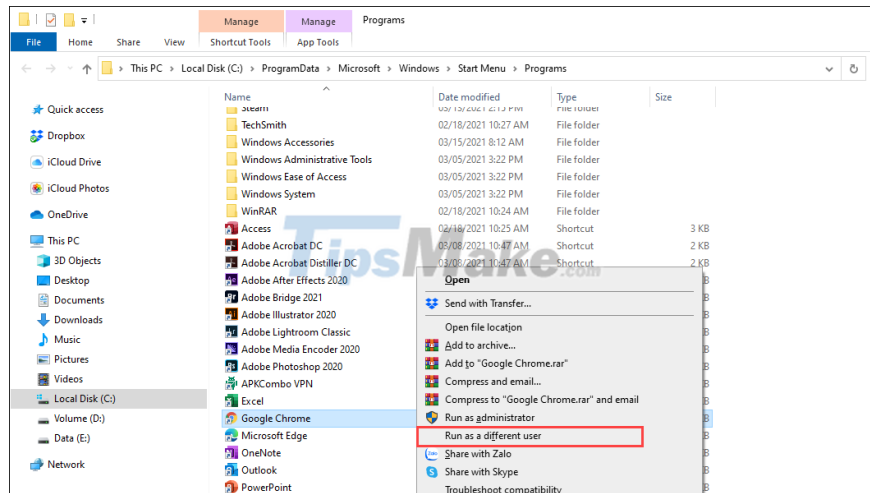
Manage | Manage | Programs

File | Home | Share | View | Shortcut Tools | App Tools

This PC > Local Disk (C:) > ProgramData > Microsoft > Windows > Start Menu > Programs

Quick access
Dropbox
iCloud Drive
iCloud Photos
OneDrive
This PC
3D Objects
Desktop
Documents
Downloads
Music
Pictures
Videos
Local Disk (C:)
Volume (D:)
Data (E:)
Network

| Name | Date modified | Type | Size |
|---|---|---|---|
| Steam | 03/15/2021 3:22 PM | File folder | |
| TechSmith | 02/18/2021 10:27 AM | File folder | |
| Windows Accessories | 03/15/2021 8:12 AM | File folder | |
| Windows Administrative Tools | 03/05/2021 3:22 PM | File folder | |
| Windows Ease of Access | 03/05/2021 3:22 PM | File folder | |
| Windows System | 03/05/2021 3:22 PM | File folder | |
| WinRAR | 02/18/2021 10:24 AM | File folder | |
| Access | 02/18/2021 10:25 AM | Shortcut | 3 KB |
| Adobe Acrobat DC | 03/08/2021 10:47 AM | Shortcut | 2 KB |
| Adobe Acrobat Distiller DC | 03/08/2021 10:47 AM | Shortcut | 2 KB |
| Adobe After Effects 2020 | | | |
| Adobe Bridge 2021 | | | |
| Adobe Illustrator 2020 | | | |
| Adobe Lightroom Classic | | | |
| Adobe Media Encoder 2020 | | | |
| Adobe Photoshop 2020 | | | |
| APKCombo VPN | | | |
| Excel | | | |
| Google Chrome | | | |
| Microsoft Edge | | | |
| OneNote | | | |
| Outlook | | | |
| PowerPoint | | | |

Open
Send with Transfer...
Open file location
Add to archive...
Add to "Google Chrome.rar"
Compress and email...
Compress to "Google Chrome.rar" and email
Run as administrator
Run as a different user
Share with Zalo
Share with Skype
Troubleshoot compatibility

TipsMake.com